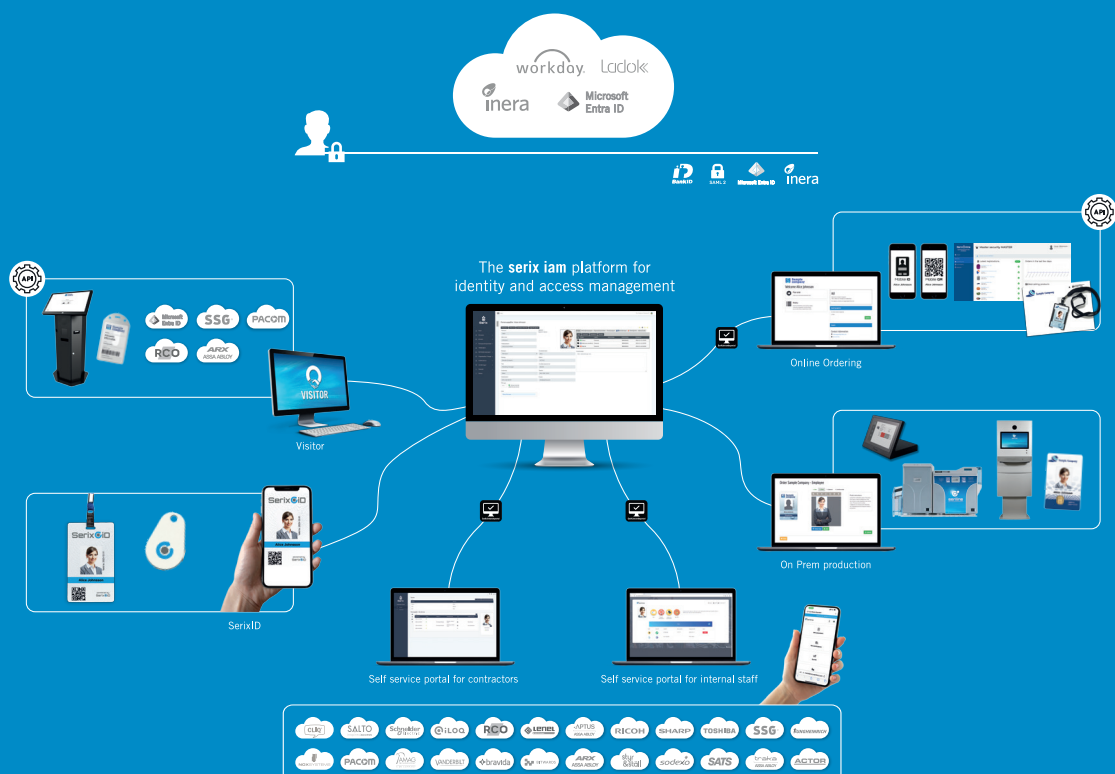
workday. Ladok inera Microsoft Entra ID

BankID SAML 2 Microsoft Entra ID inera

The serix iam platform for identity and access management

API

Microsoft Entra ID SSG PACOM RCO ARX ASSA ABLOY

VISITOR

Visitor

API

Online Ordering

On Prem production

SerixID

SerixID

Self service portal for contractors

Self service portal for internal staff

CLIQ SALTO Schneider Electric iLOQ RCO LENEL APTUS ASSA ABLOY RICOH SHARP TOSHIBA SSG PACOM VANDERBILT bravida ARX ASSA ABLOY styr & ställ sodexo SATS traka ASSA ABLOY ACTOR